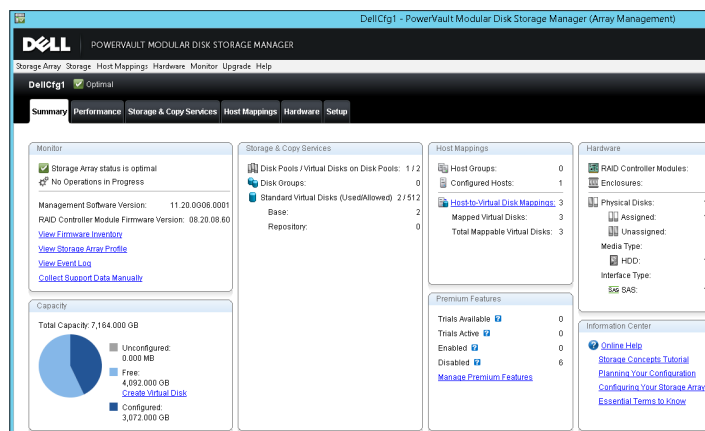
DellCfg1 - PowerVault Modular Disk Storage Manager (Array Management)

DELL POWERVAULT MODULAR DISK STORAGE MANAGER

Storage Array Storage Host Mappings Hardware Monitor Upgrade Help

DellCfg1 Optimal

Summary Performance Storage & Copy Services Host Mappings Hardware Setup

Monitor

Storage Array status is optimal

No Operations in Progress

Management Software Version: 11.20.0G06.0001

RAID Controller Module Firmware Version: 08.20.08.60

View Firmware Inventory

View Storage Array Profile

View Event Log

Collect Support Data Manually

Capacity

Total Capacity: 7,164.000 GB

Unconfigured: 0.000 MB

Free: 4,092.000 GB

Create Virtual Disk

Configured: 3,072.000 GB

Storage & Copy Services

Disk Pools / Virtual Disks on Disk Pools: 1 / 2

Disk Groups: 0

Standard Virtual Disks (Used/Allowed) 2 / 512

Base: 2

Repository: 0

Host Mappings

Host Groups: 0

Configured Hosts: 1

Host-to-Virtual Disk Mappings: 3

Mapped Virtual Disks: 3

Total Mappable Virtual Disks: 3

Premium Features

Trials Available 0

Trials Active 0

Enabled 0

Disabled 6

Manage Premium Features

Hardware

RAID Controller Modules:

Enclosures:

Physical Disks:

Assigned:

Unassigned:

Media Type:

HDD:

Interface Type:

SAS:

Information Center

Online Help

Storage Concepts Tutorial

Planning Your Configuration

Configuring Your Storage Arra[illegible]

Essential Terms to Know